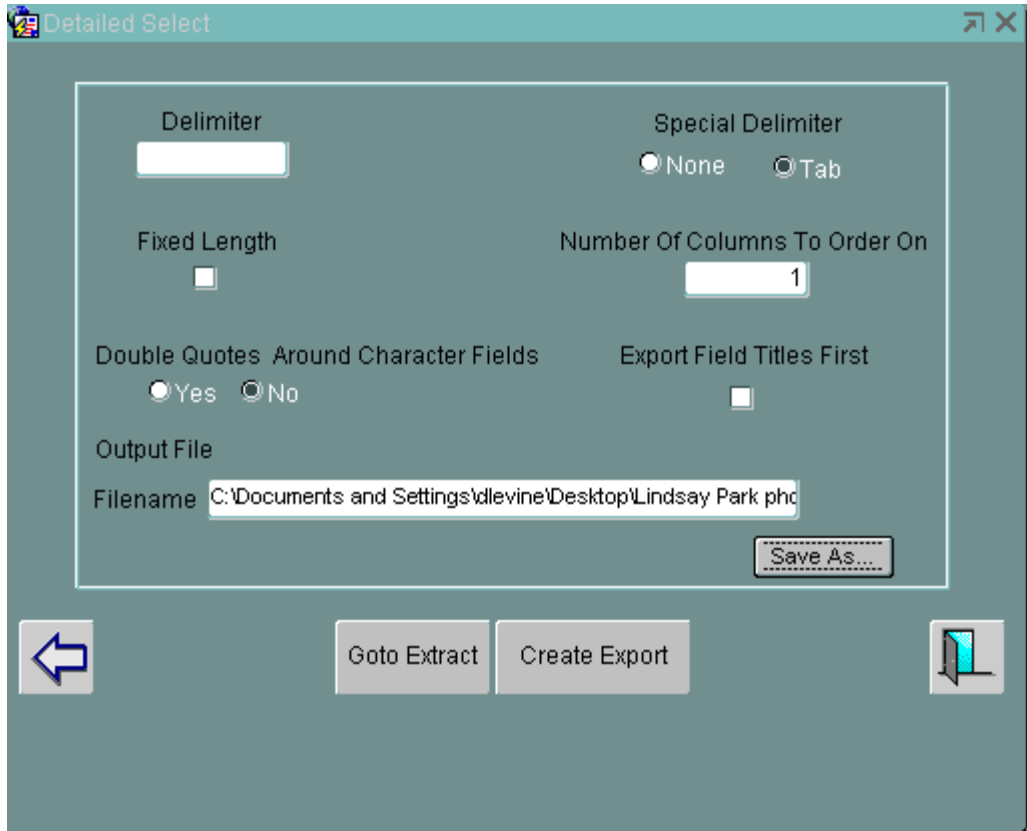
Detailed Select

Delimiter

Special Delimiter
None Tab

Fixed Length

Number Of Columns To Order On
1

Double Quotes Around Character Fields
Yes No

Export Field Titles First

Output File

Filename C:\Documents and Settings\dlevine\Desktop\Lindsay Park pho

Save As...

Goto Extract Create Export